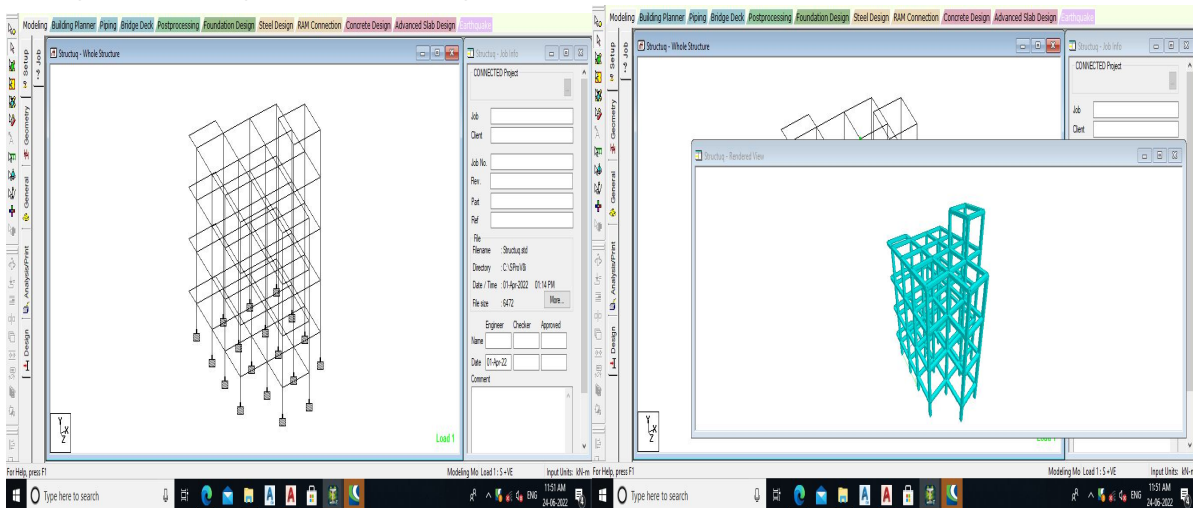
Modeling Building Planner Piping Bridge Deck Postprocessing Foundation Design Steel Design RAM Connection Concrete Design Advanced Slab Design Earthquake

Setup Job
Geometry
General
Analysis/Print
Design

Structuq - Whole Structure

Structuq - Job Info

CONNECTED Project

Job
Client
Job No.
Rev.
Part
Ref

File
Filename : Structuq.std
Directory : C:\SProV8i
Date / Time : 01-Apr-2022 01:14 PM
File size : 6472
More...

Engineer Checker Approved
Name
Date 01-Apr-22
Comment

Load 1

For Help, press F1
Modeling Mo Load 1 : S +VE
Input Units: kN-m

Type here to search
11:51 AM 24-06-2022 ENG

Modeling Building Planner Piping Bridge Deck Postprocessing Foundation Design Steel Design RAM Connection Concrete Design Advanced Slab Design Earthquake

Setup Job
Geometry
General
Analysis/Print
Design

Structuq - Whole Structure

Structuq - Job Info

CONNECTED Project

Job
Client

Structuq - Rendered View

Load 1

For Help, press F1
Modeling Mo Load 1 : S +VE
Input Units: kN-m

Type here to search
11:51 AM 24-06-2022 ENG